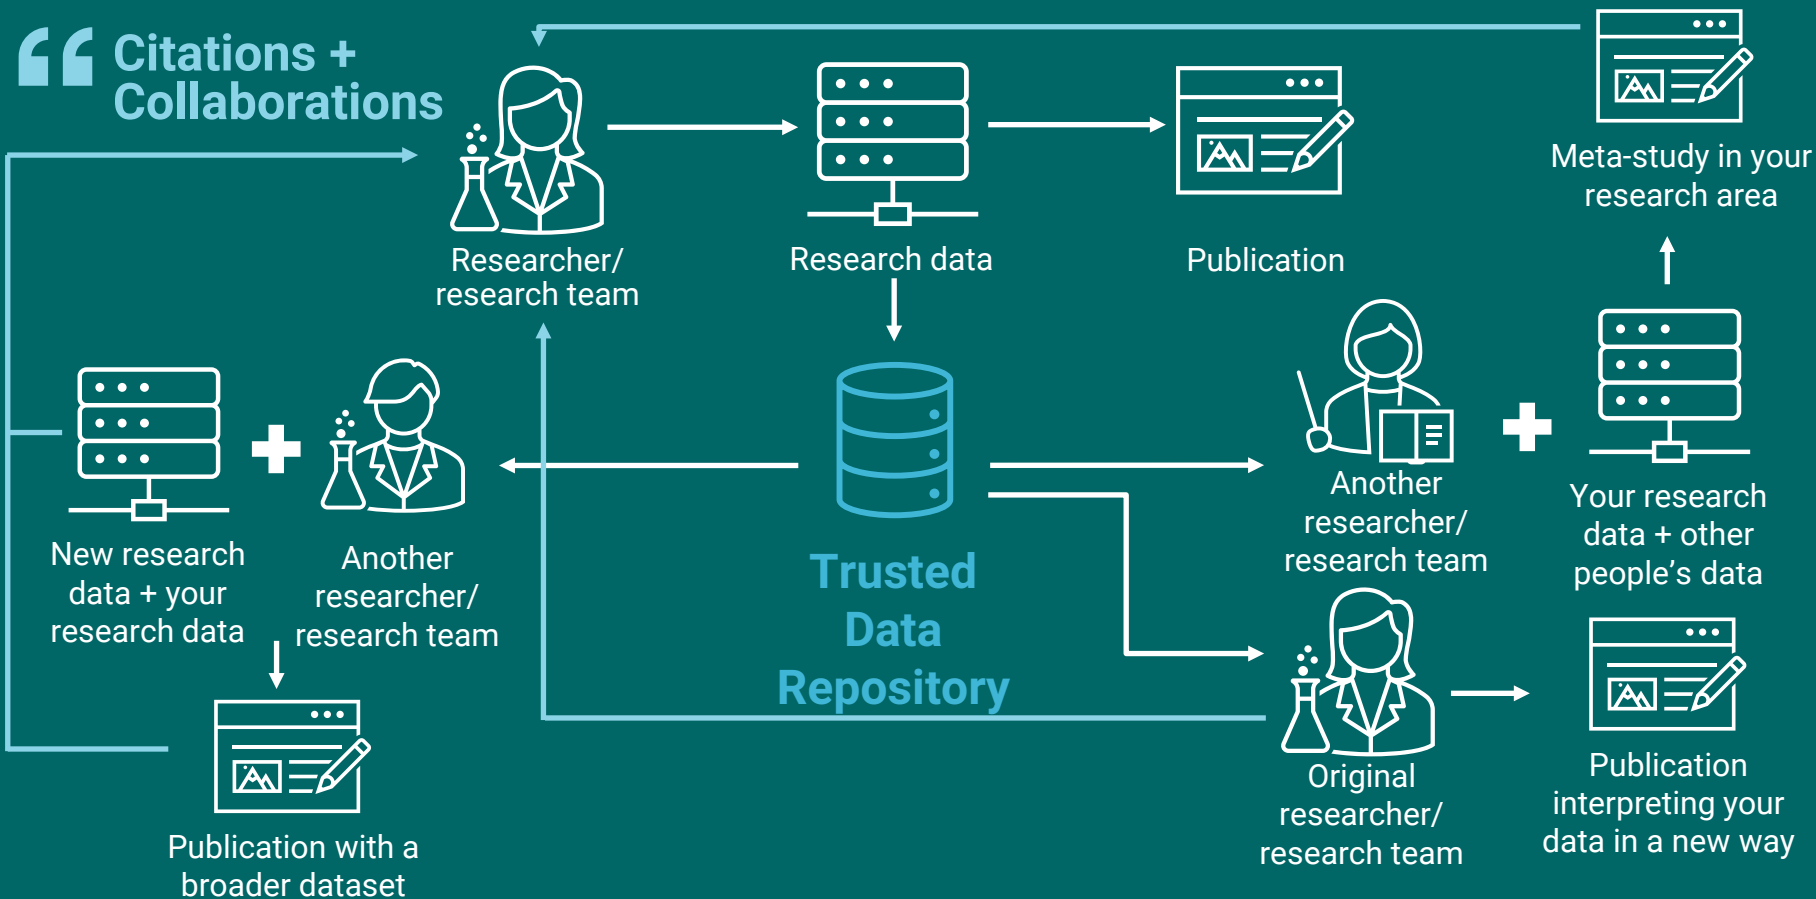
“ Citations + Collaborations

Researcher/ research team

Research data

Publication

Meta-study in your research area

New research data + your research data

Another researcher/ research team

Trusted Data Repository

Another researcher/ research team

Your research data + other people’s data

Publication with a broader dataset

Original researcher/ research team

Publication interpreting your data in a new way